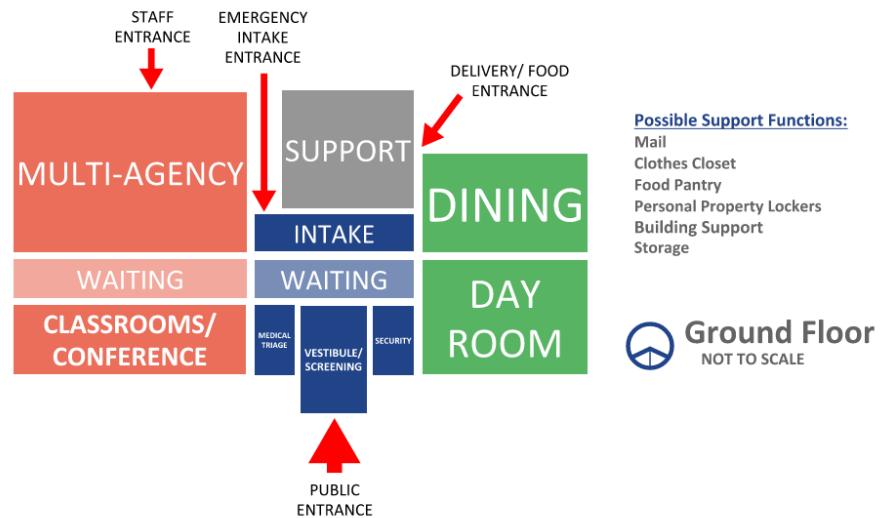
STAFF ENTRANCE

EMERGENCY INTAKE ENTRANCE

DELIVERY/ FOOD ENTRANCE

MULTI-AGENCY

SUPPORT

DINING

INTAKE

WAITING

WAITING

DAY ROOM

CLASSROOMS/ CONFERENCE

MEDICAL TRIAGE

VESTIBULE/ SCREENING

SECURITY

PUBLIC ENTRANCE

Possible Support Functions:
Mail
Clothes Closet
Food Pantry
Personal Property Lockers
Building Support
Storage

Ground Floor
NOT TO SCALE